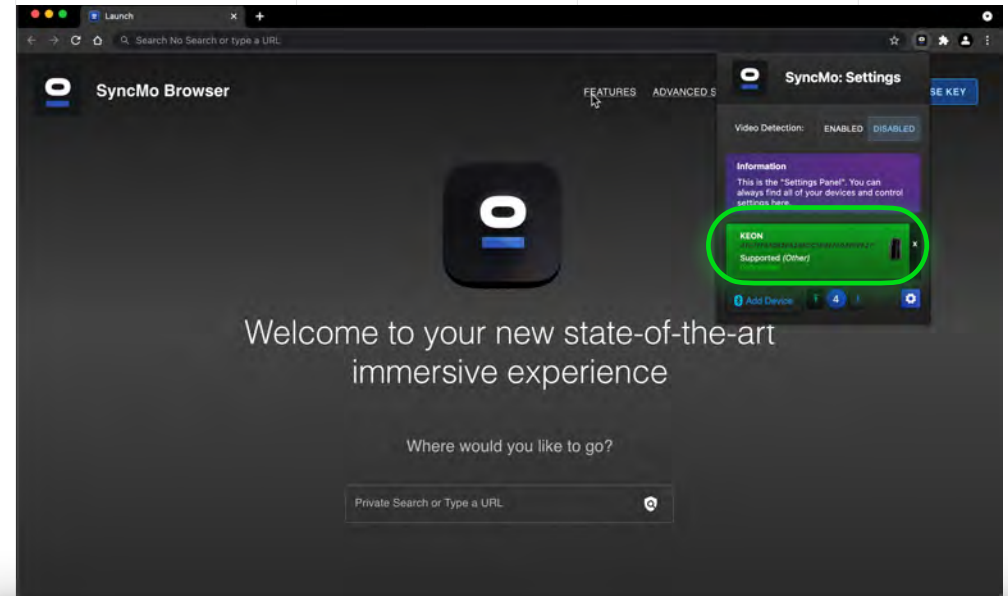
Launch

Search No Search or type a URL

SyncMo Browser

FEATURES ADVANCED S

SE KEY

SyncMo: Settings

Video Detection: ENABLED DISABLED

Information

This is the "Settings Panel". You can always find all of your devices and control settings here.

KEON

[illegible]

Supported (Other)

x

Add Device 4

Welcome to your new state-of-the-art immersive experience

Where would you like to go?

Private Search or Type a URL